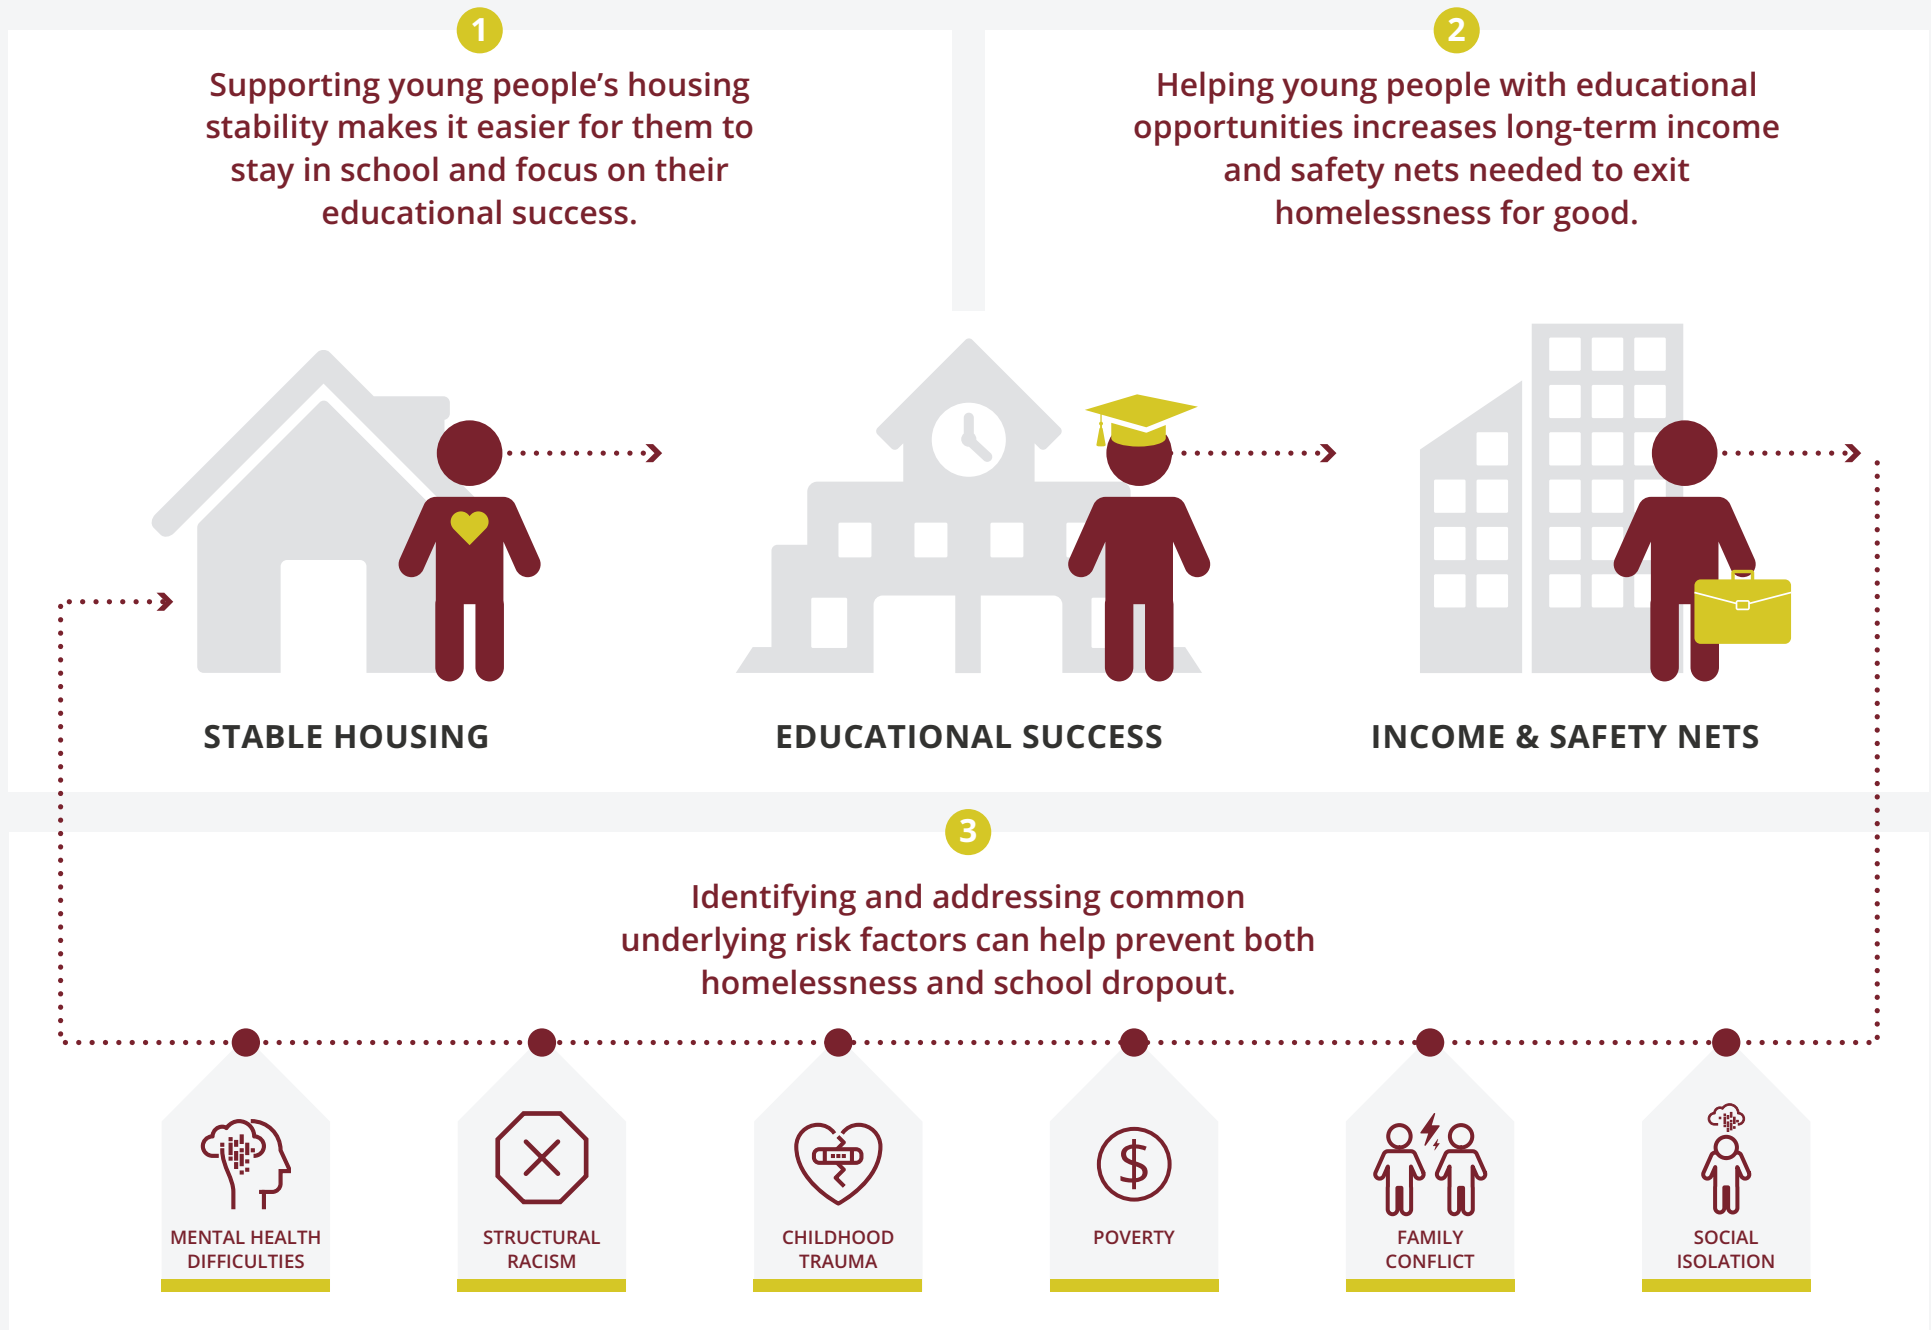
1

Supporting young people's housing stability makes it easier for them to stay in school and focus on their educational success.

2

Helping young people with educational opportunities increases long-term income and safety nets needed to exit homelessness for good.

STABLE HOUSING

EDUCATIONAL SUCCESS

INCOME & SAFETY NETS

3

Identifying and addressing common underlying risk factors can help prevent both homelessness and school dropout.

MENTAL HEALTH DIFFICULTIES

STRUCTURAL RACISM

CHILDHOOD TRAUMA

POVERTY

FAMILY CONFLICT

SOCIAL ISOLATION